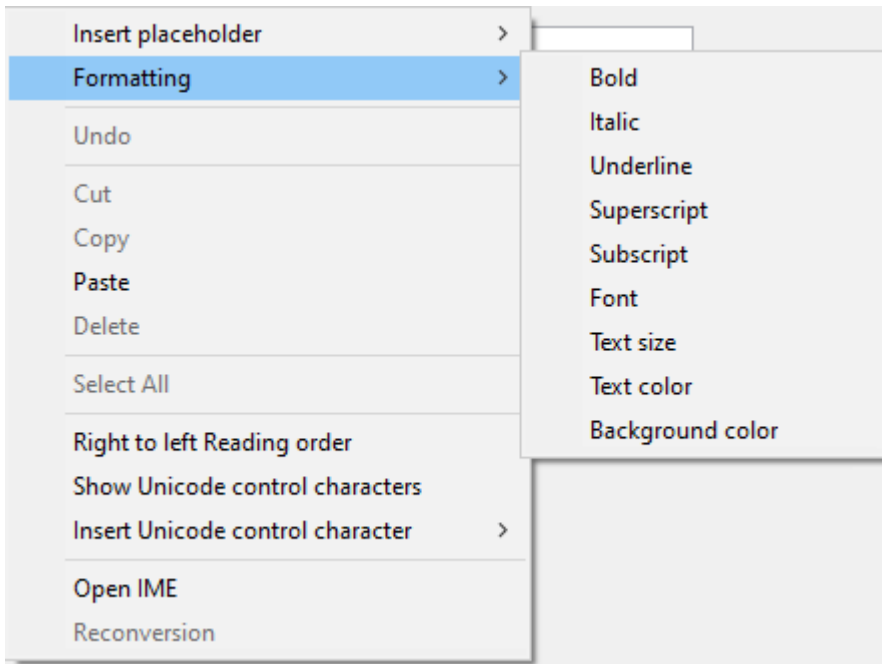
Insert placeholder >
Formatting >
Undo
Cut
Copy
Paste
Delete
Select All
Right to left Reading order
Show Unicode control characters
Insert Unicode control character >
Open IME
Reconversion

Bold
Italic
Underline
Superscript
Subscript
Font
Text size
Text color
Background color